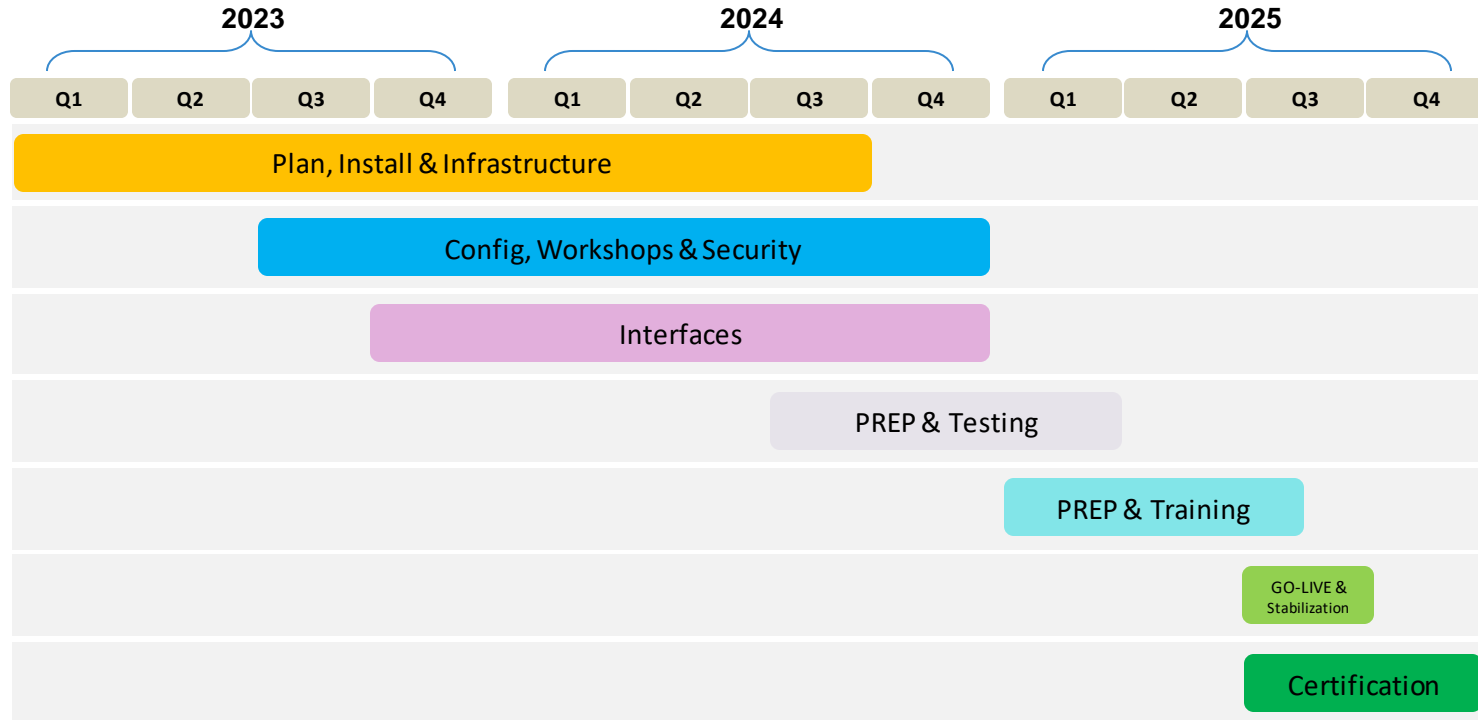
2023

Q1 Q2 Q3 Q4

2024

Q1 Q2 Q3 Q4

2025

Q1 Q2 Q3 Q4

Plan, Install & Infrastructure

Config, Workshops & Security

Interfaces

PREP & Testing

PREP & Training

GO-LIVE & Stabilization

Certification